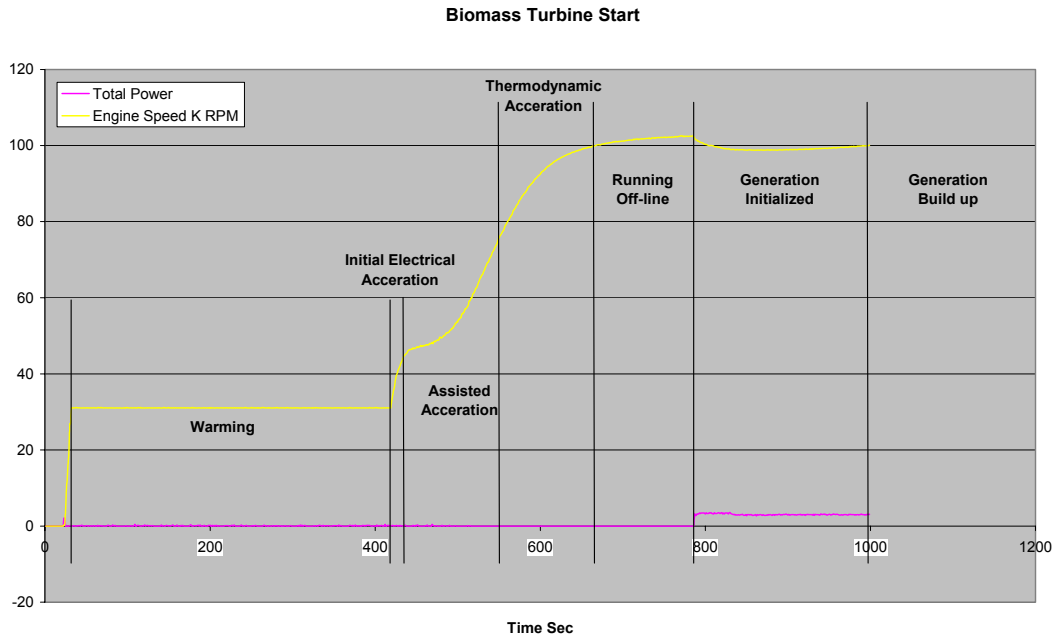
Biomass Turbine Start

Total Power
Engine Speed K RPM

120
100
80
60
40
20
0
-20

0
200
400
600
800
1000
1200

Thermodynamic Acceration

Running Off-line

Generation Initialized

Generation Build up

Initial Electrical Acceration

Assisted Acceration

Warming

Time Sec